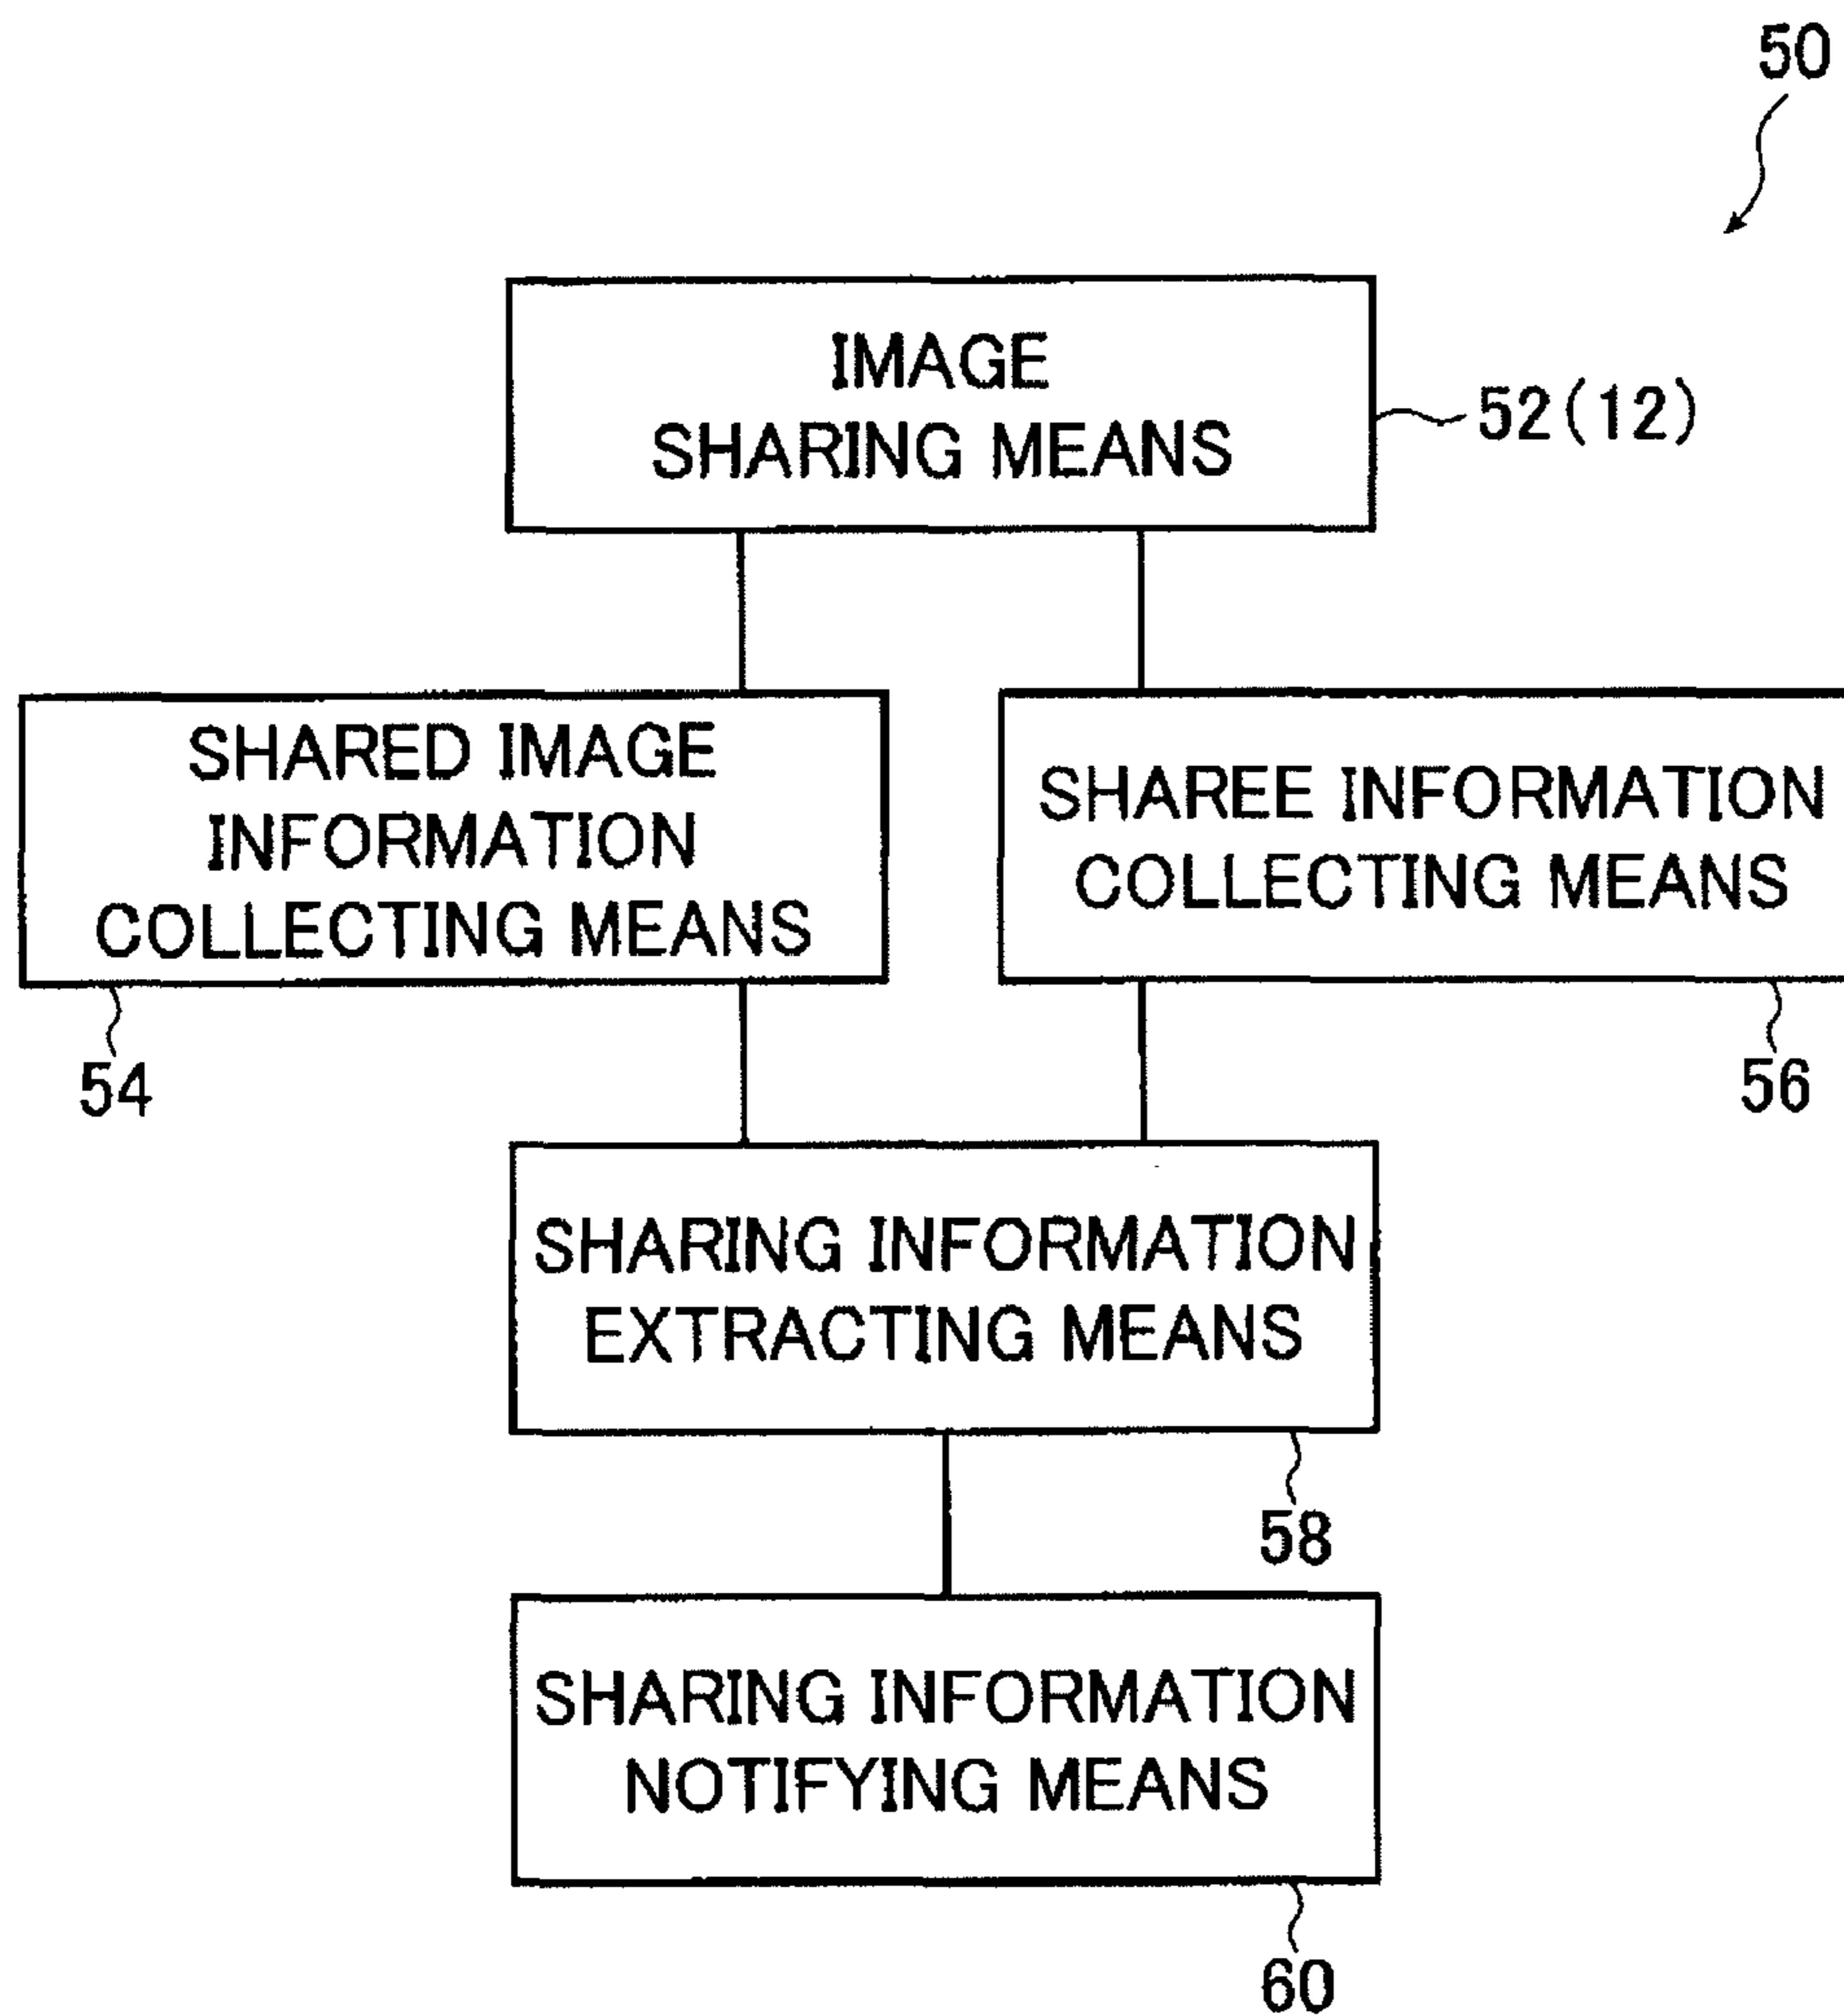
50

IMAGE SHARING MEANS

52(12)

SHARED IMAGE INFORMATION COLLECTING MEANS

54

SHAREE INFORMATION COLLECTING MEANS

56

SHARING INFORMATION EXTRACTING MEANS

58

SHARING INFORMATION NOTIFYING MEANS

60